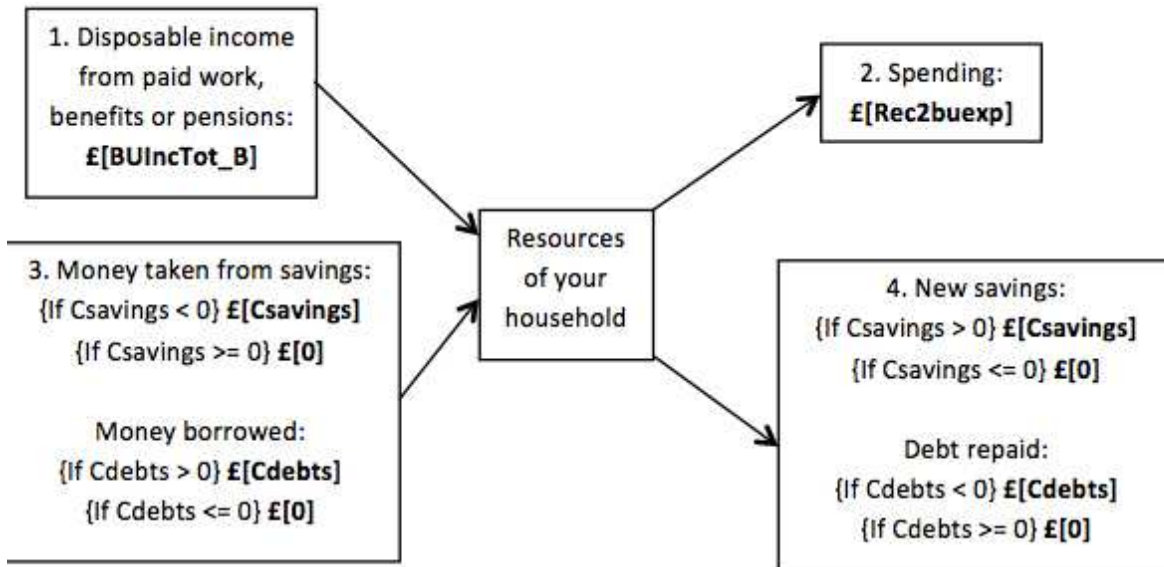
1. Disposable income from paid work, benefits or pensions: £[BUIncTot_B]

2. Spending: £[Rec2buexp]

Resources of your household

3. Money taken from savings: {If Csavings < 0} £[Csavings] {If Csavings >= 0} £[0]

Money borrowed: {If Cdebts > 0} £[Cdebts] {If Cdebts <= 0} £[0]

4. New savings: {If Csavings > 0} £[Csavings] {If Csavings <= 0} £[0]

Debt repaid: {If Cdebts < 0} £[Cdebts] {If Cdebts >= 0} £[0]